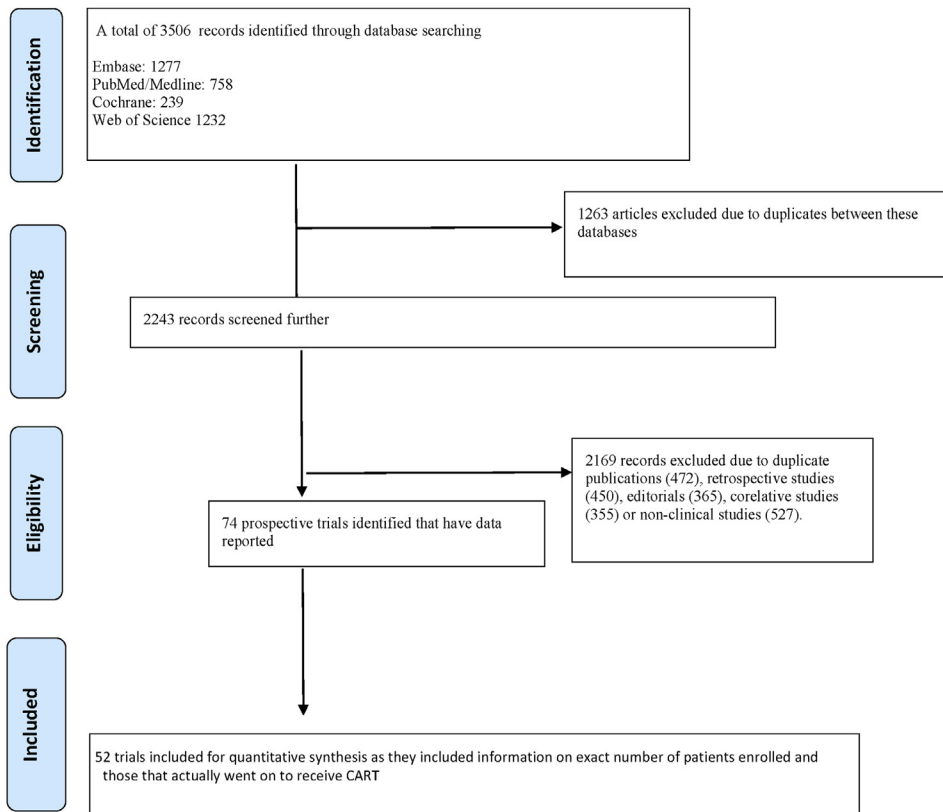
Identification

A total of 3506 records identified through database searching

Embase: 1277
PubMed/Medline: 758
Cochrane: 239
Web of Science 1232

1263 articles excluded due to duplicates between these databases

Screening

2243 records screened further

Eligibility

2169 records excluded due to duplicate publications (472), retrospective studies (450), editorials (365), corelative studies (355) or non-clinical studies (527).

74 prospective trials identified that have data reported

Included

52 trials included for quantitative synthesis as they included information on exact number of patients enrolled and those that actually went on to receive CART